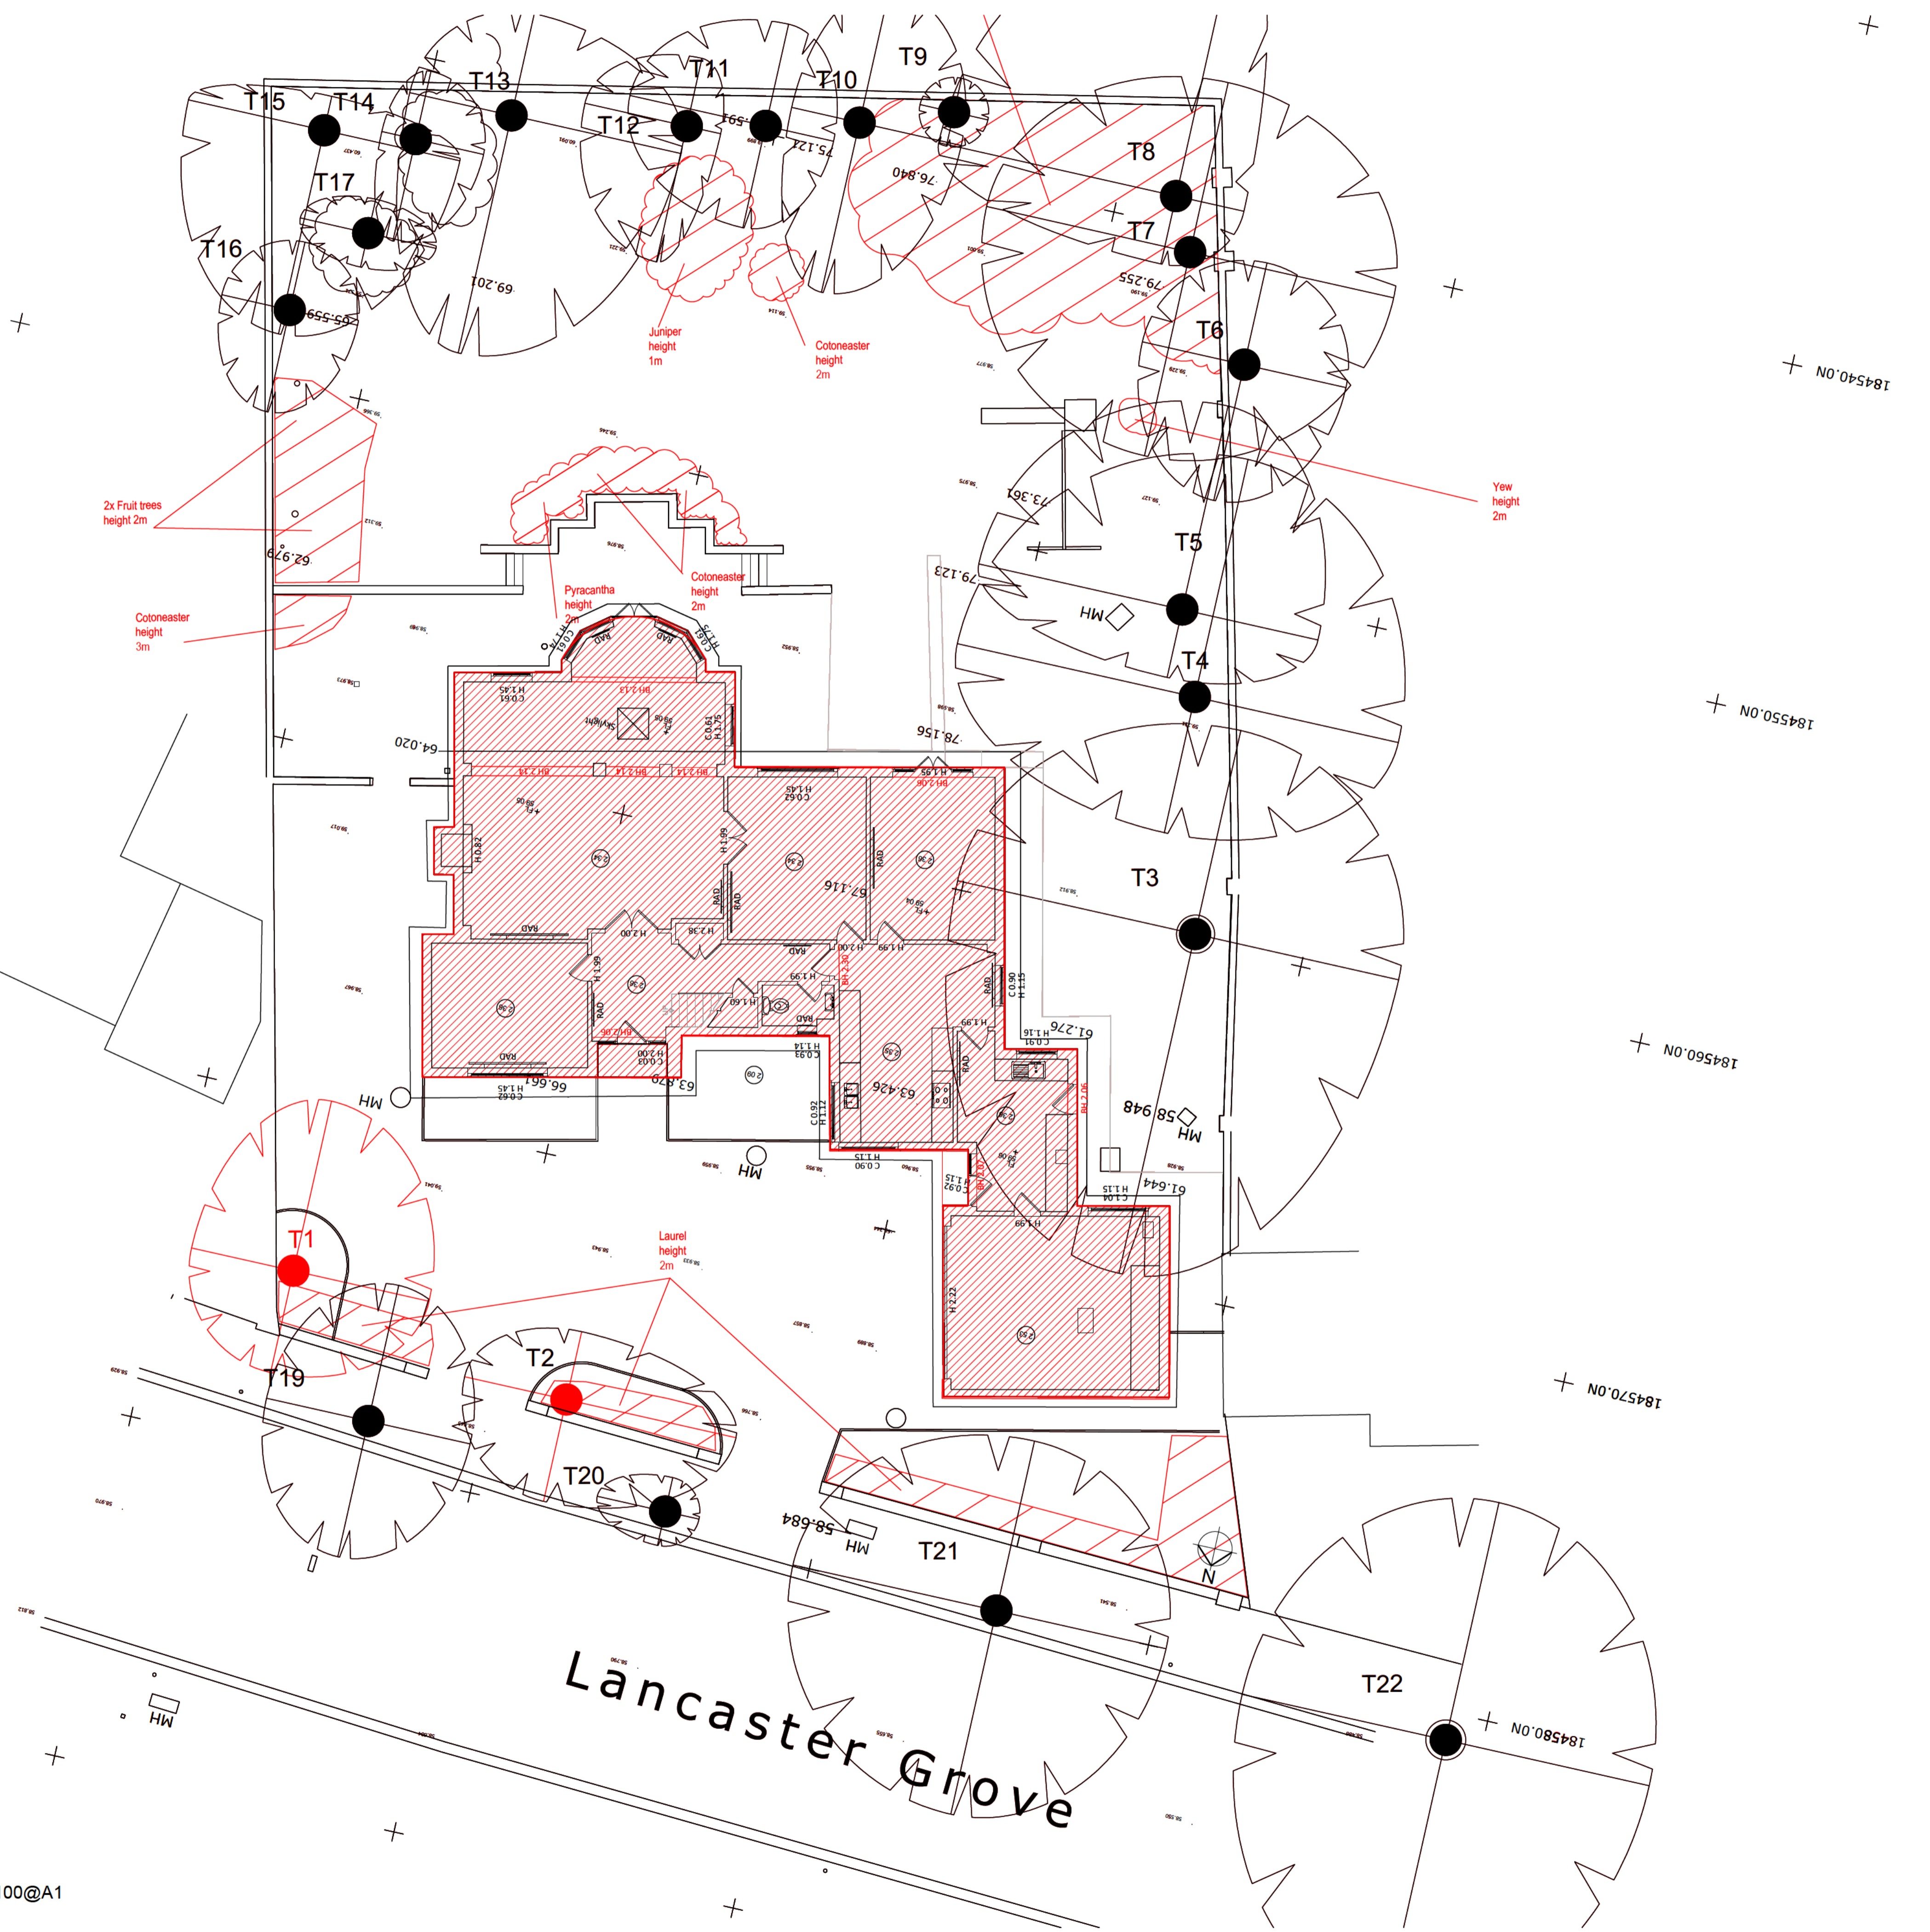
T15 T14 T13 T11 T10 T9
T12
T8
T17
T7
T16
69.201
T6
Juniper height 1m
Cotoneaster height 2m
Yew height 2m
2x Fruit trees height 2m
73.361
T5
62.979
79.123
Pyracantha height 2m
Cotoneaster height 2m
Cotoneaster height 3m
T4
64.020
78.156
T3
67.116
61.276
63.426
58.948
61.644
T1
Laurel height 2m
T19
T2
T20
58.684
T21
N
Lancaster Grove
T22
00@A1